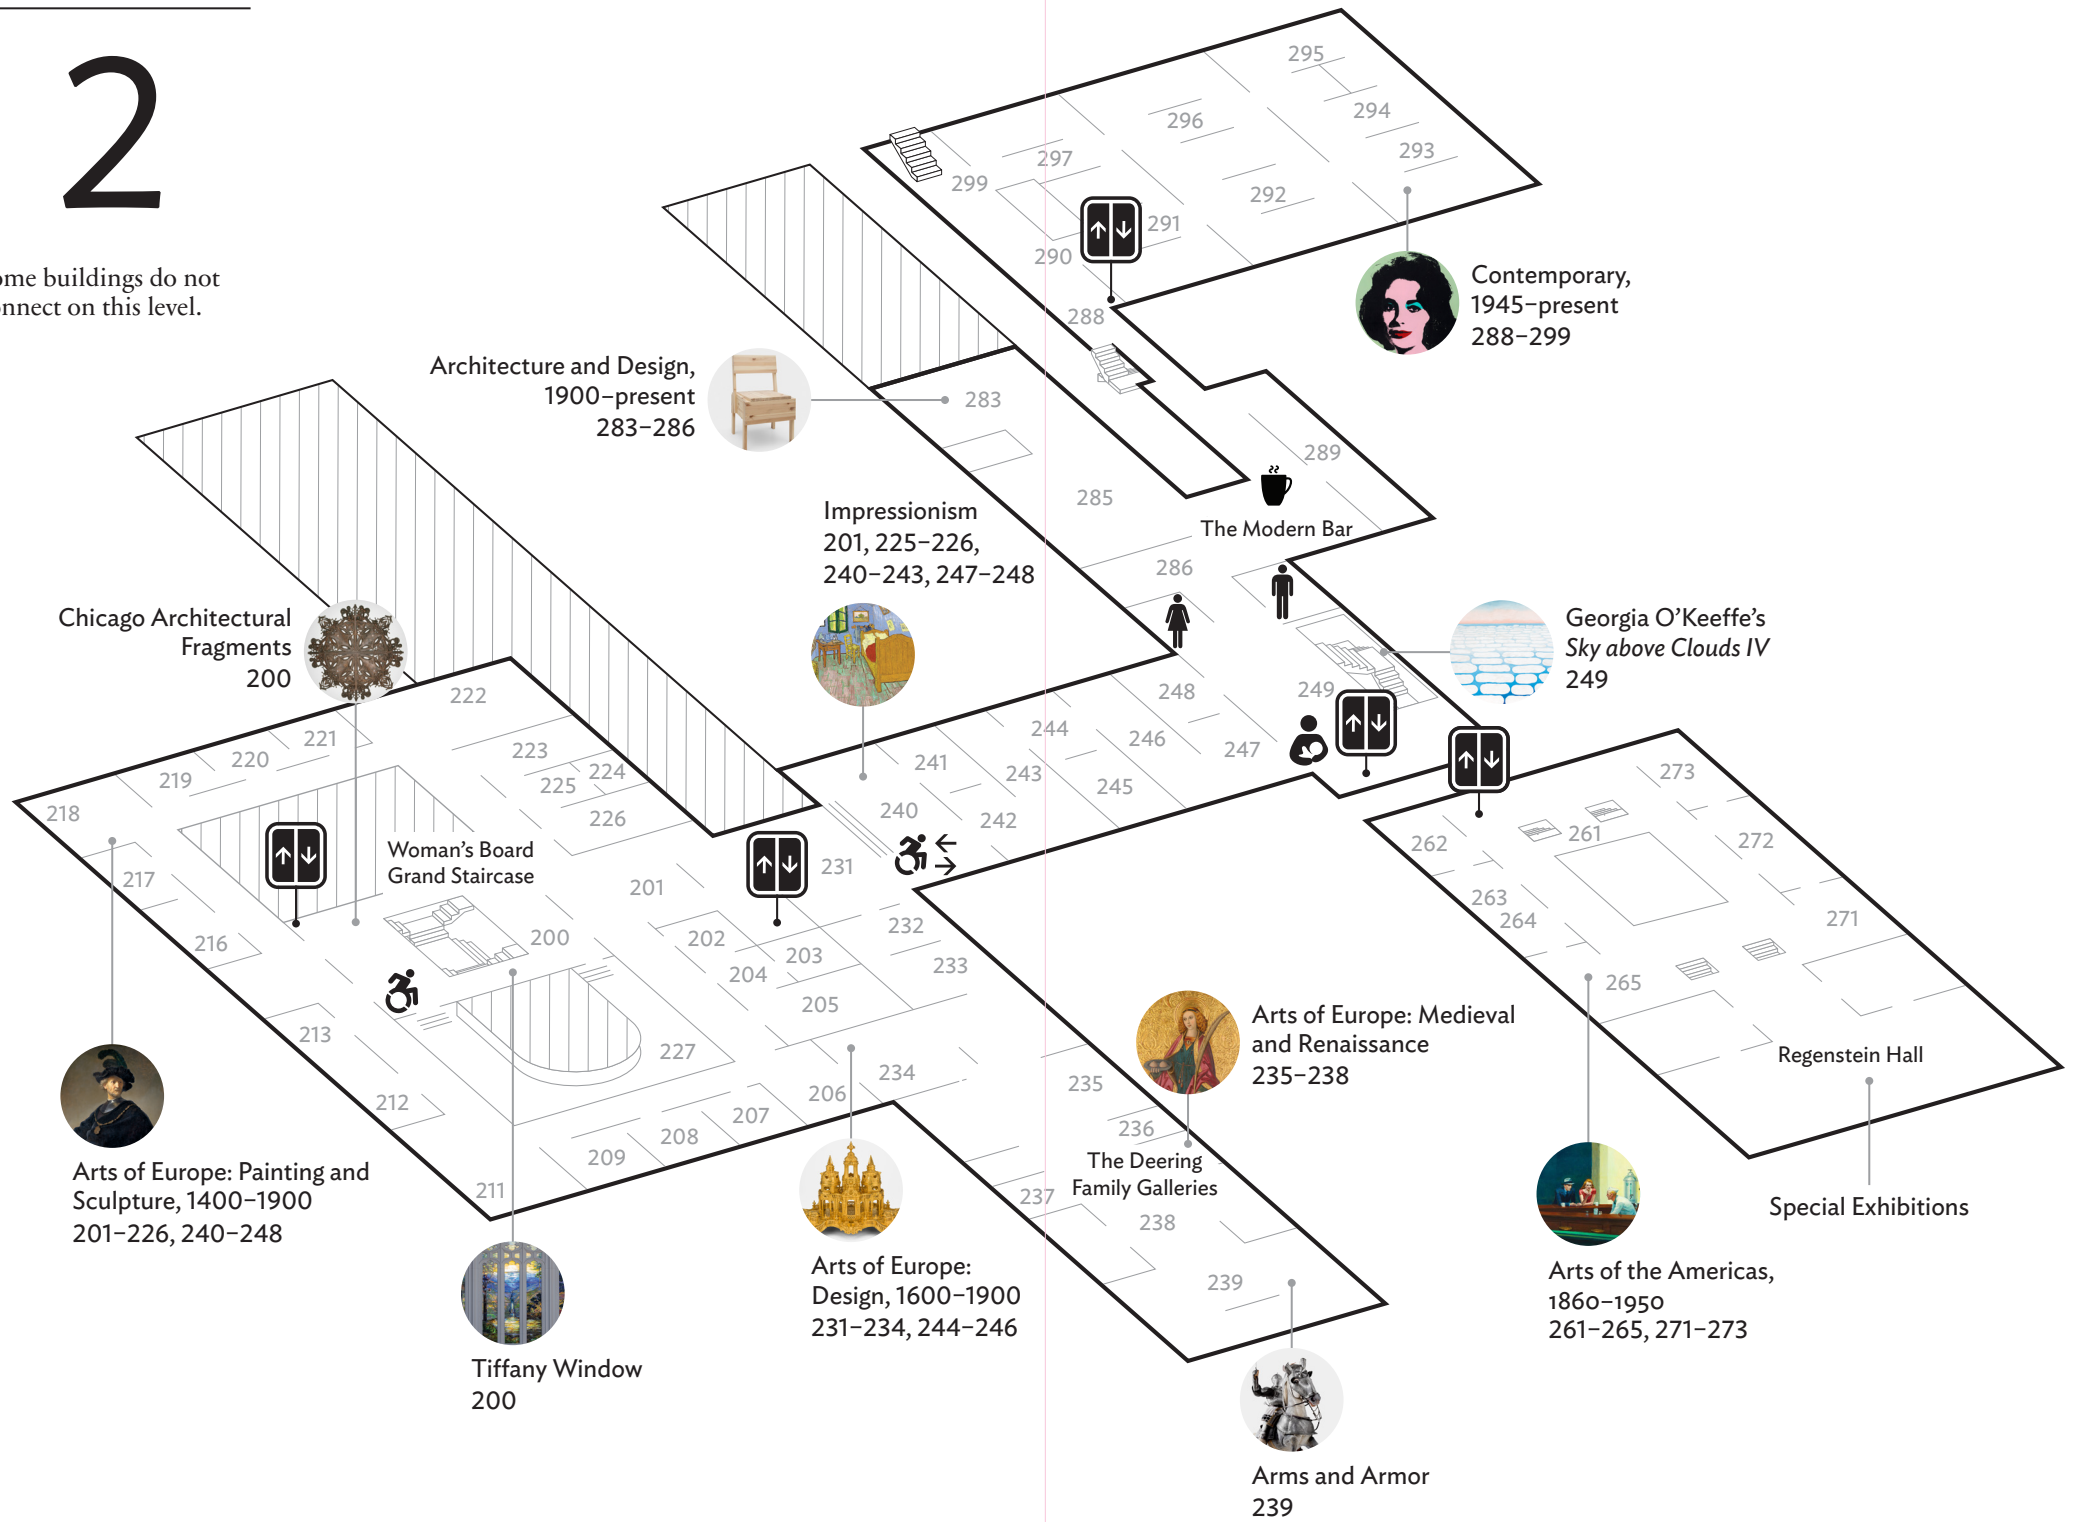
2

ome buildings do not nnect on this level.

295
296
294
297
293
299
292
291
290
288

Contemporary, 1945–present 288–299

Architecture and Design, 1900–present 283–286

283
285
289
The Modern Bar
286

Impressionism 201, 225–226, 240–243, 247–248

Georgia O'Keeffe's *Sky above Clouds IV* 249

Chicago Architectural Fragments 200

222
221
220
219
218
223
225
224
226
248
249
244
246
247
241
243
245
240
242
231
273
272
261
262
263
264
271
265

Woman's Board Grand Staircase

217
216
201
200
202
203
204
205
232
233
227
213
212
234
206
207
208
209
211

Arts of Europe: Medieval and Renaissance 235–238

235
236
The Deering Family Galleries
237
238
239

Regenstein Hall

Arts of Europe: Painting and Sculpture, 1400–1900 201–226, 240–248

Tiffany Window 200

Arts of Europe: Design, 1600–1900 231–234, 244–246

Special Exhibitions

Arts of the Americas, 1860–1950 261–265, 271–273

Arms and Armor 239